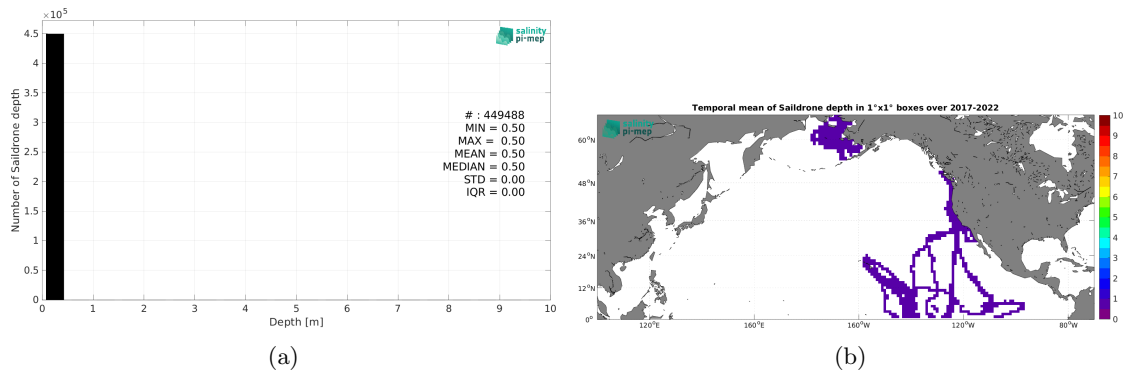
$\times 10^5$
4.5
4
3.5
3
2.5
2
1.5
1
0.5
0
Number of Saildrone depth
0 1 2 3 4 5 6 7 8 9 10
Depth [m]
salinity pi-mep
# : 449488
MIN = 0.50
MAX = 0.50
MEAN = 0.50
MEDIAN = 0.50
STD = 0.00
IQR = 0.00

(a)

Temporal mean of Saildrone depth in 1°x1° boxes over 2017-2022
salinity pi-mep
60°N
48°N
36°N
24°N
12°N
0°
120°E 160°E 160°W 120°W 80°W
10
9
8
7
6
5
4
3
2
1
0

(b)